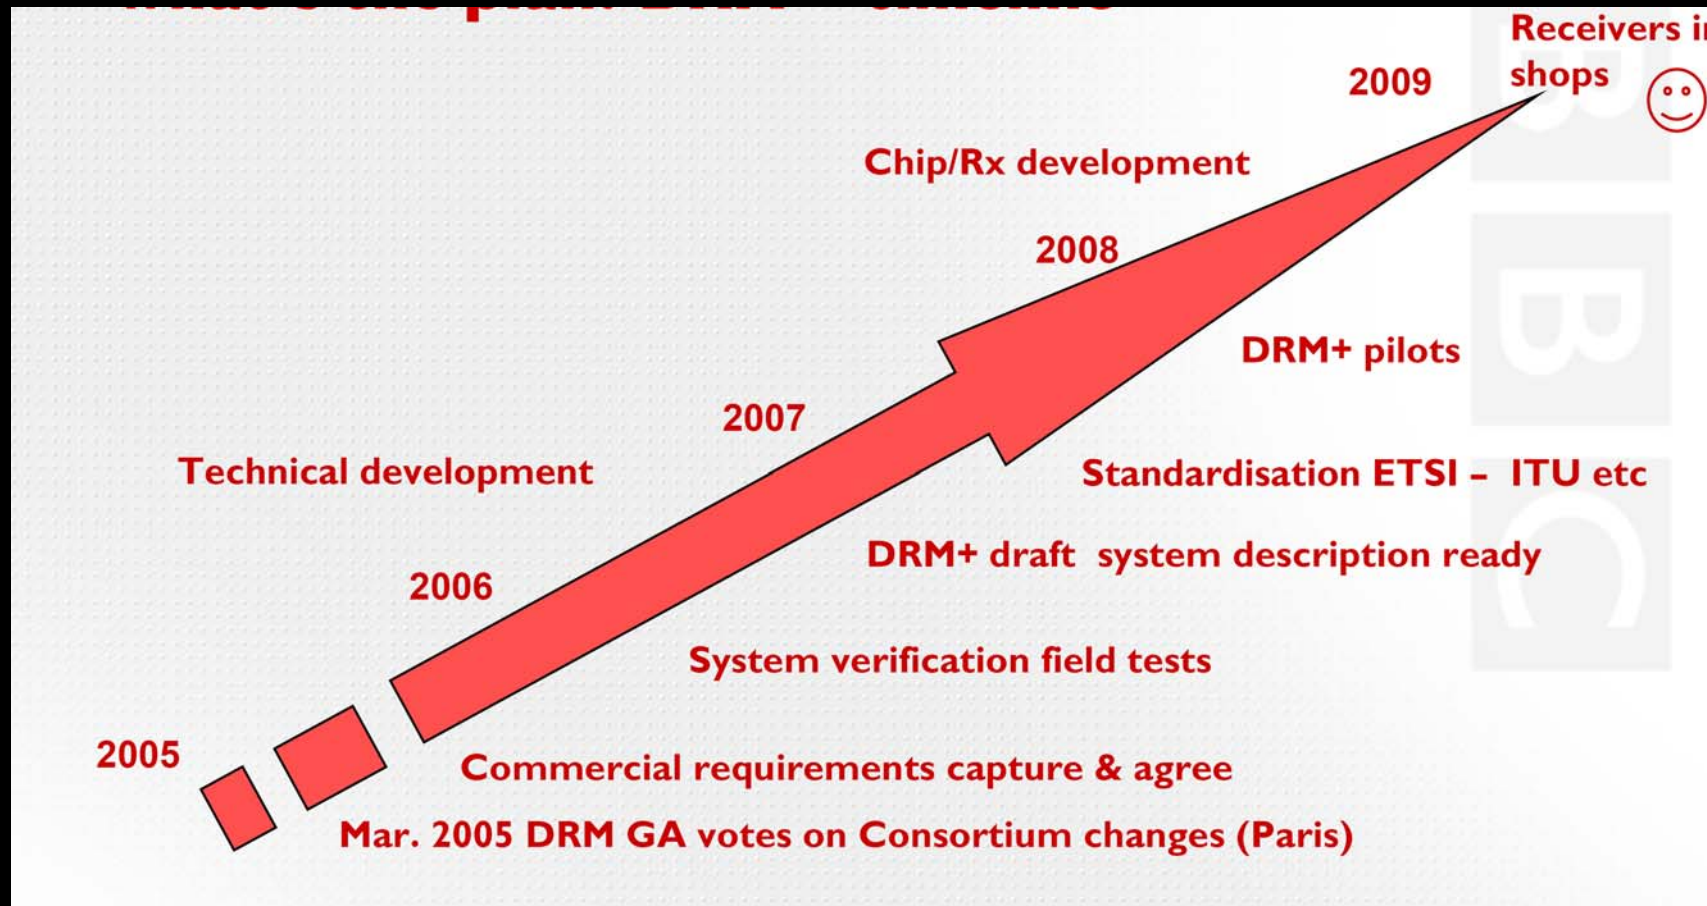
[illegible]

Receivers i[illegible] shops

2009

Chip/Rx development

2008

DRM+ pilots

2007

Technical development

Standardisation ETSI – ITU etc

DRM+ draft system description ready

2006

System verification field tests

2005

Commercial requirements capture & agree

Mar. 2005 DRM GA votes on Consortium changes (Paris)